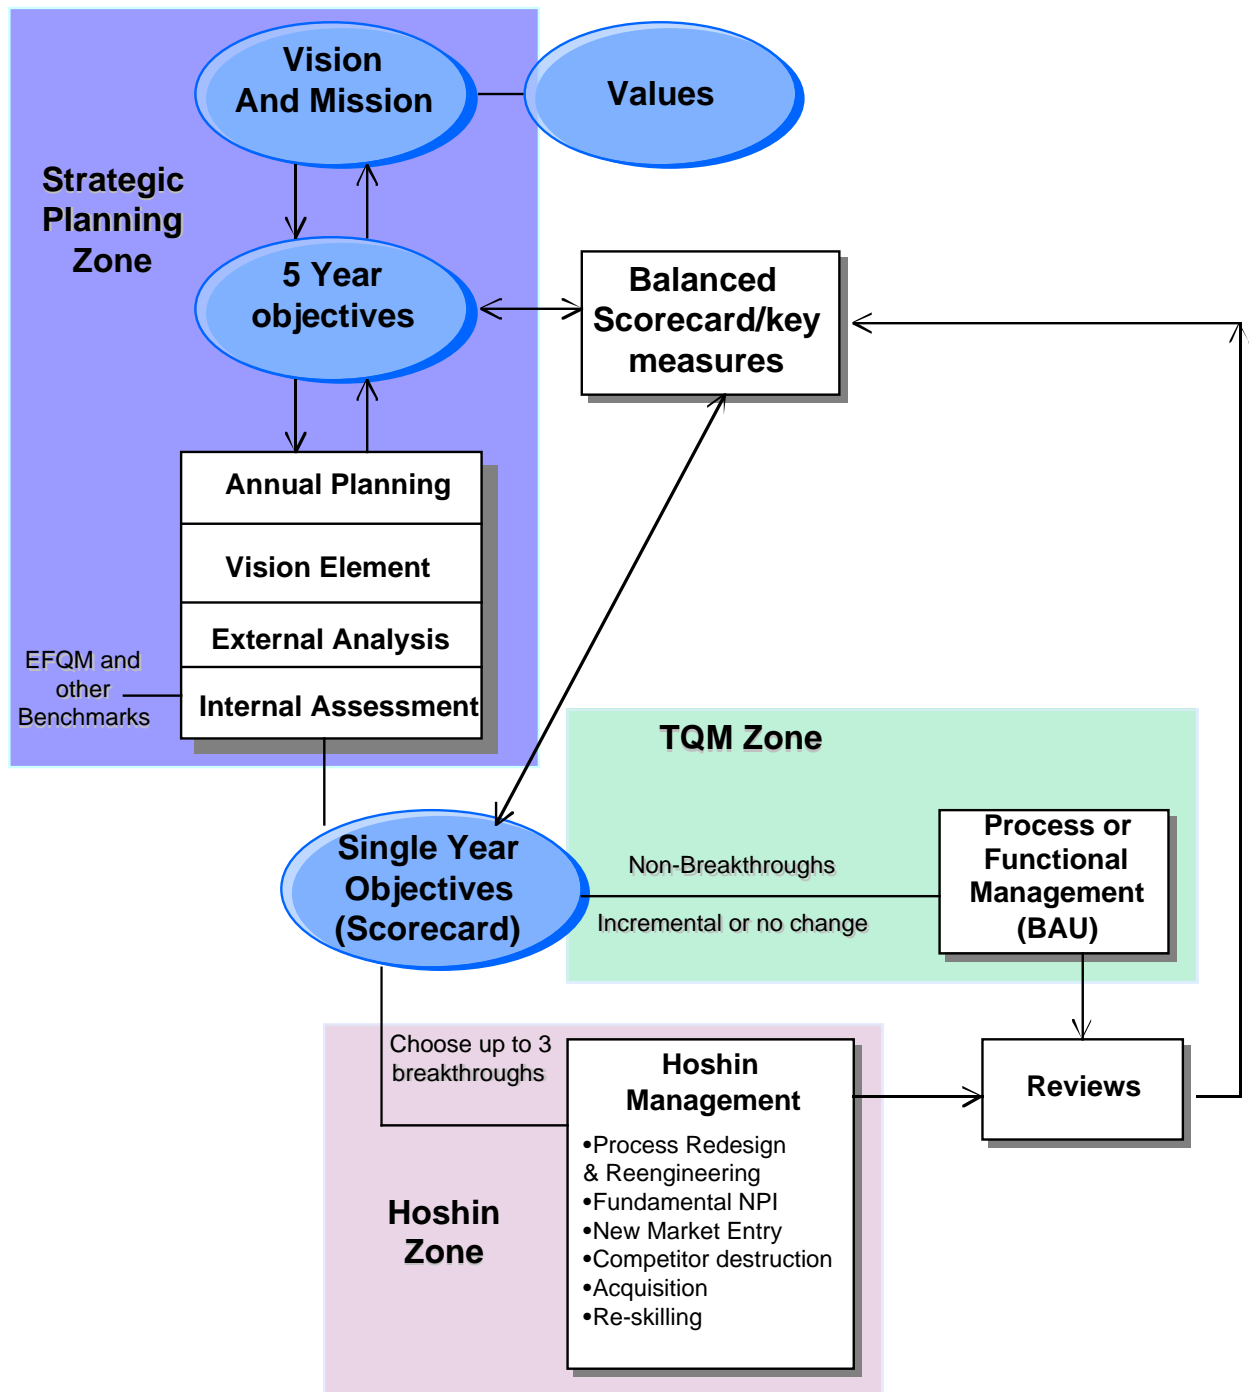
Vision And Mission

Values

Strategic Planning Zone

5 Year objectives

Balanced Scorecard/key measures

Annual Planning

Vision Element

External Analysis

Internal Assessment

EFQM and other Benchmarks

TQM Zone

Single Year Objectives (Scorecard)

Non-Breakthroughs

Incremental or no change

Process or Functional Management (BAU)

Choose up to 3 breakthroughs

Hoshin Management

•Process Redesign & Reengineering
•Fundamental NPI
•New Market Entry
•Competitor destruction
•Acquisition
•Re-skilling

Reviews

Hoshin Zone